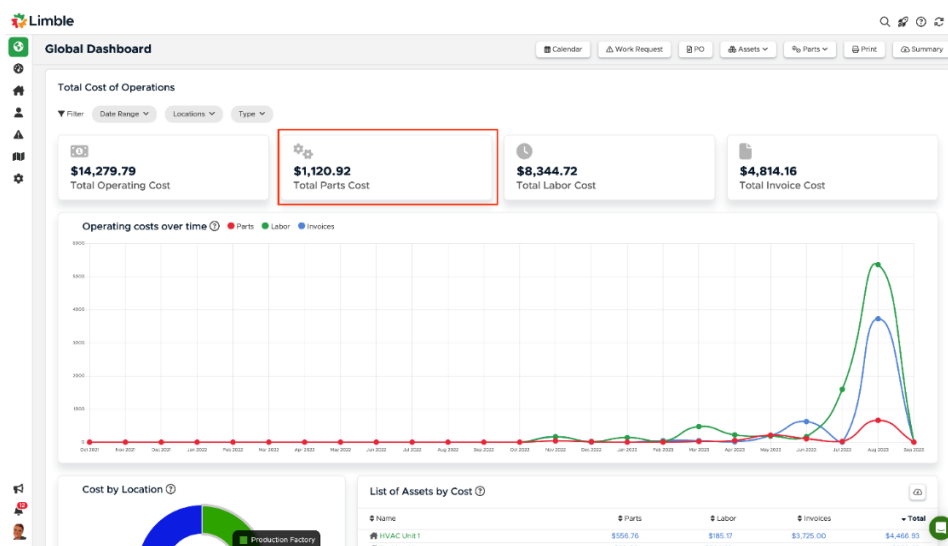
Limble

Global Dashboard

Calendar
Work Request
PO
Assets
Parts
Print
Summary

Total Cost of Operations

Filter
Date Range
Locations
Type

$14,279.79
Total Operating Cost

$1,120.92
Total Parts Cost

$8,344.72
Total Labor Cost

$4,814.16
Total Invoice Cost

Operating costs over time
Parts
Labor
Invoices

6000
5000
4000
3000
2000
1000
0

Oct 2021
Nov 2021
Dec 2021
Jan 2022
Feb 2022
Mar 2022
Apr 2022
May 2022
Jun 2022
Jul 2022
Aug 2022
Sep 2022
Oct 2022
Nov 2022
Dec 2022
Jan 2023
Feb 2023
Mar 2023
Apr 2023
May 2023
Jun 2023
Jul 2023
Aug 2023
Sep 2023

Cost by Location

Production Factory

List of Assets by Cost

| Name | Parts | Labor | Invoices | Total |
|---|---|---|---|---|
| HVAC Unit 1 | $556.76 | $185.17 | $3,725.00 | $4,466.93 |